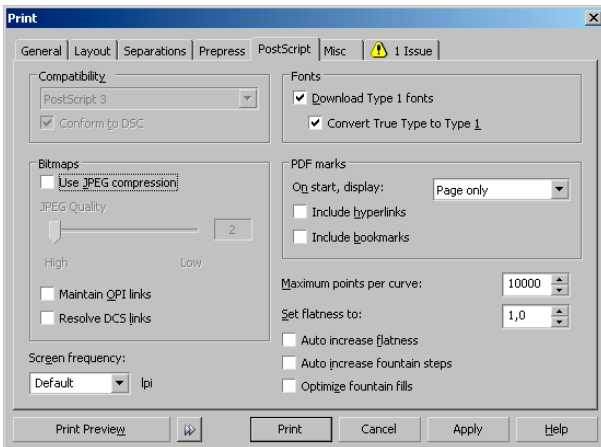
Print

General | Layout | Separations | Prepress | PostScript | Misc | 1 Issue

Compatibility
PostScript 3
Conform to DSC

Fonts
Download Type 1 fonts
Convert True Type to Type 1

Bitmaps
Use JPEG compression
JPEG Quality
2
High
Low

PDF marks
On start, display:
Page only
Include hyperlinks
Include bookmarks

Maintain OPI links
Resolve DCS links

Maximum points per curve:
10000
Set flatness to:
1,0
Auto increase flatness
Auto increase fountain steps
Optimize fountain fills

Screen frequency:
Default
lpi

Print Preview
Print
Cancel
Apply
Help